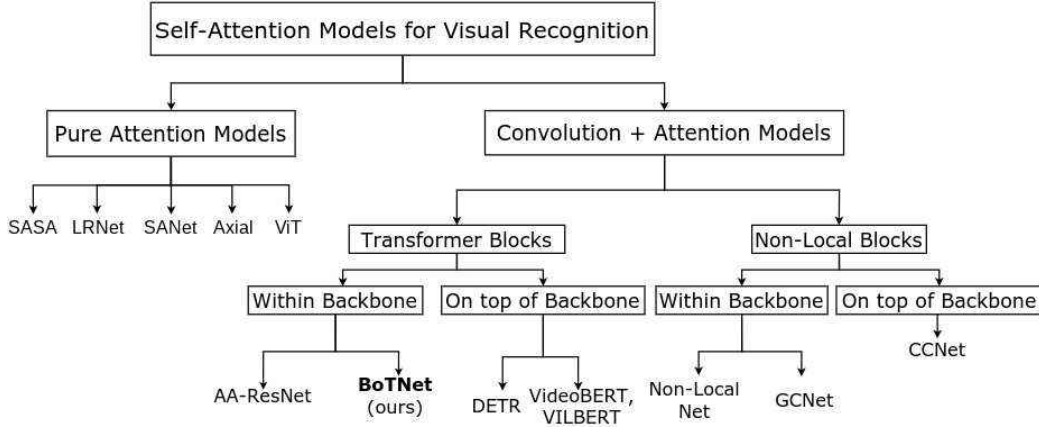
Self-Attention Models for Visual Recognition

Pure Attention Models

SASA LRNet SANet Axial ViT

Convolution + Attention Models

Transformer Blocks

Within Backbone

AA-ResNet

**BoTNet** (ours)

On top of Backbone

DETR

VideoBERT, VILBERT

Non-Local Blocks

Within Backbone

Non-Local Net

GCNet

On top of Backbone

CCNet